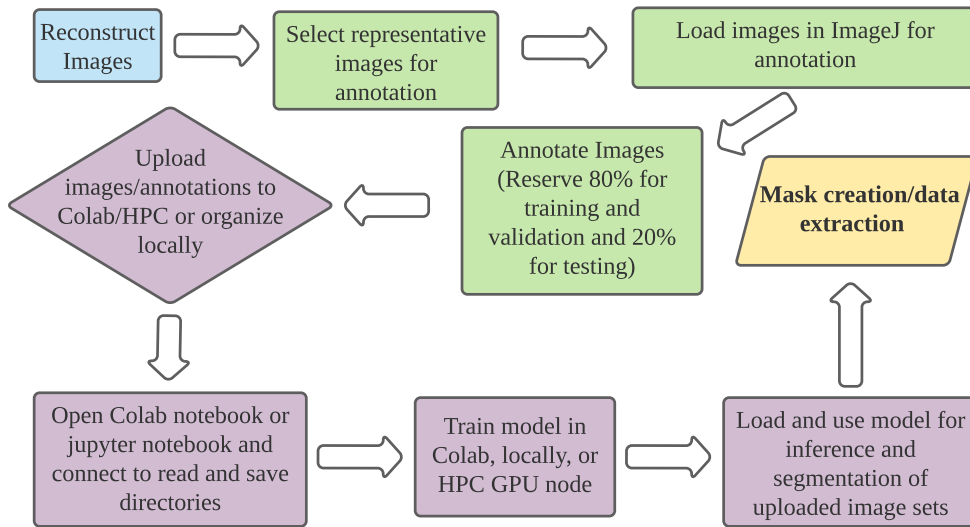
Reconstruct Images

Select representative images for annotation

Load images in ImageJ for annotation

Annotate Images (Reserve 80% for training and validation and 20% for testing)

Upload images/annotations to Colab/HPC or organize locally

Mask creation/data extraction

Open Colab notebook or jupyter notebook and connect to read and save directories

Train model in Colab, locally, or HPC GPU node

Load and use model for inference and segmentation of uploaded image sets